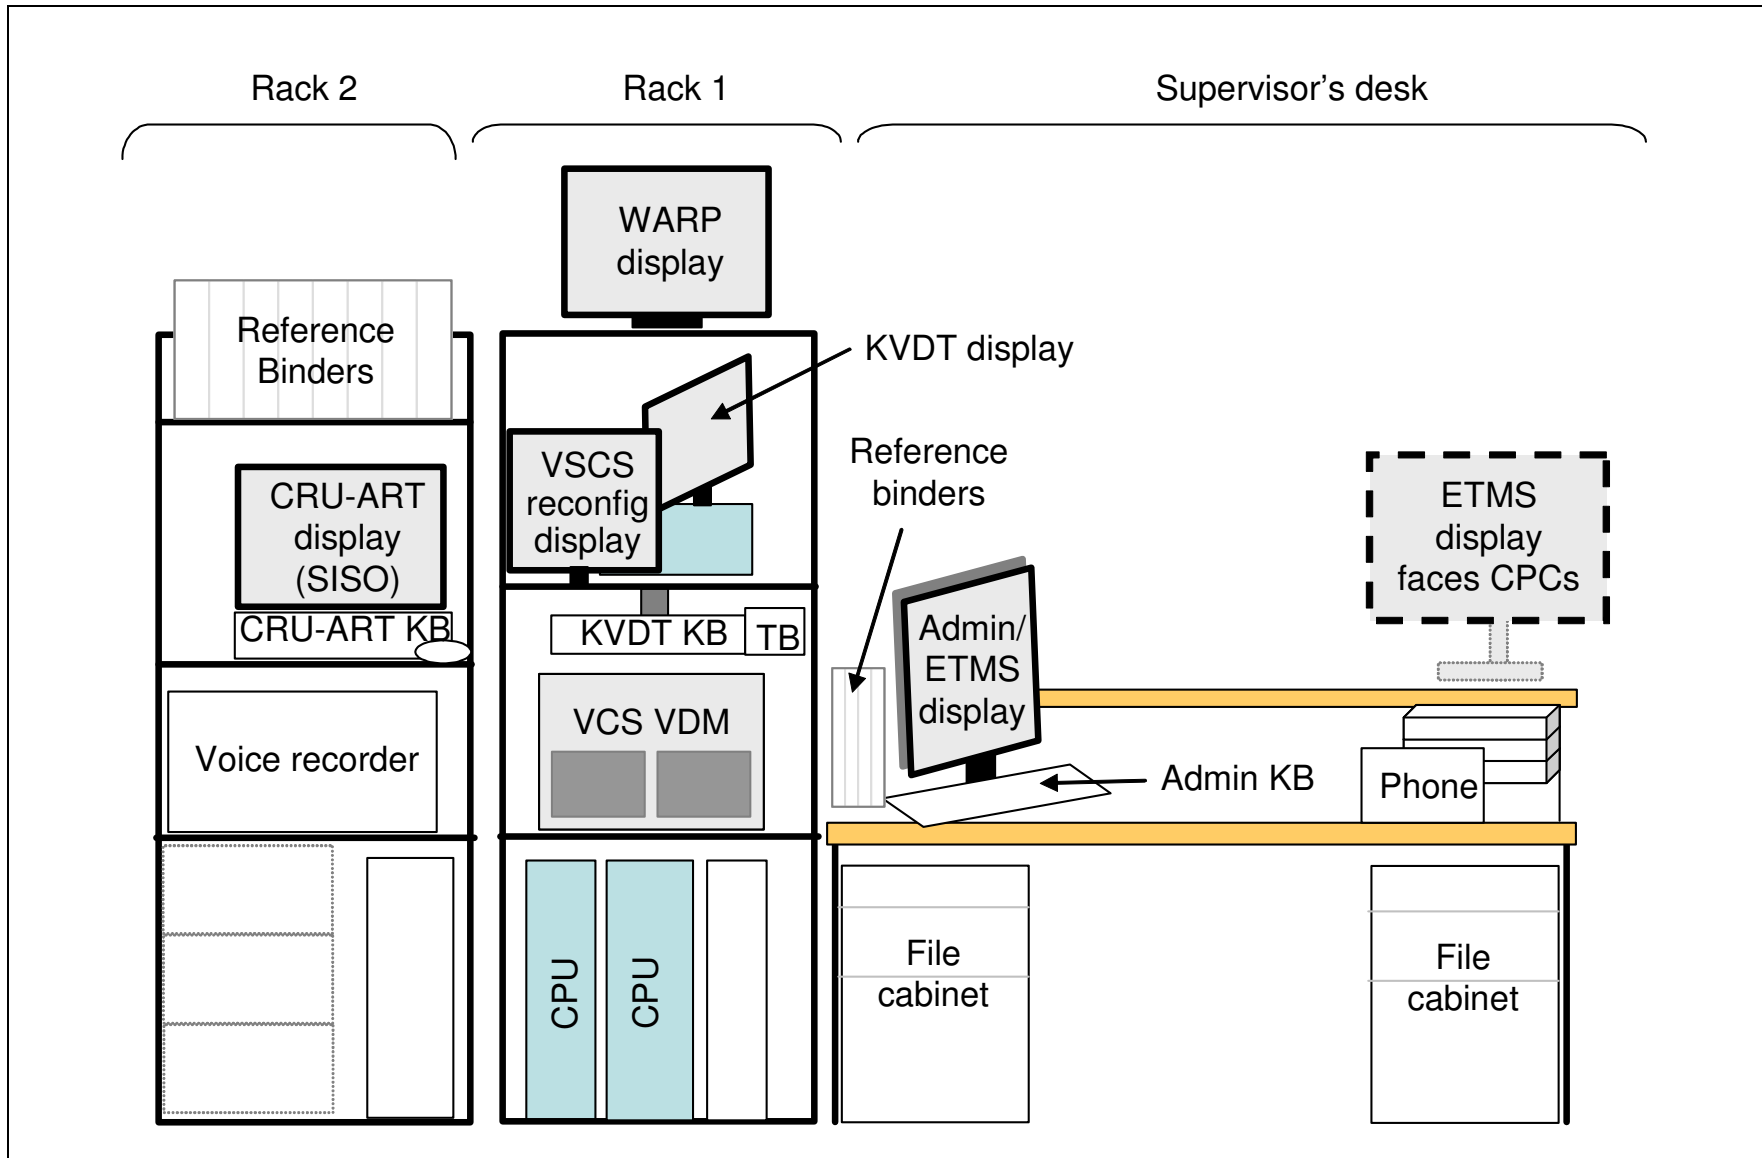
Rack 2

Rack 1

Supervisor’s desk

WARP display

Reference Binders

KVDT display

CRU-ART display (SISO)

VSCS reconfig display

Reference binders

ETMS display faces CPCs

CRU-ART KB

KVDT KB

TB

Admin/ ETMS display

VCS VDM

Voice recorder

Admin KB

Phone

CPU

CPU

File cabinet

File cabinet